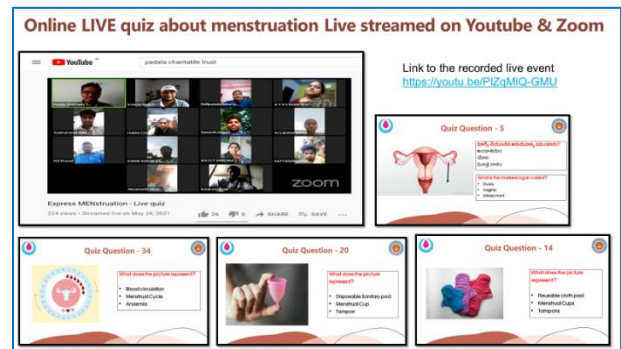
Online LIVE quiz about menstruation Live streamed on Youtube & Zoom

YouTube

padala charitable trust

zoom

Express MENstruation - Live quiz

224 views • Streamed live on May 28, 2021

34 0 SHARE SAVE

Link to the recorded live event
https://youtu.be/PIZgMIQ-GMU

Quiz Question - 5

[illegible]

What's the marked organ called?
• Ovary
• Vagina
• Uterus/womb

Quiz Question - 34

What does the picture represent?
• Blood circulation
• Menstrual Cycle
• Anaemia

Quiz Question - 20

What does the picture represent?
• Disposable Sanitary pad
• Menstrual Cup
• Tampon

Quiz Question - 14

What does the picture represent?
• Reusable cloth pad
• Menstrual Cups
• Tampons